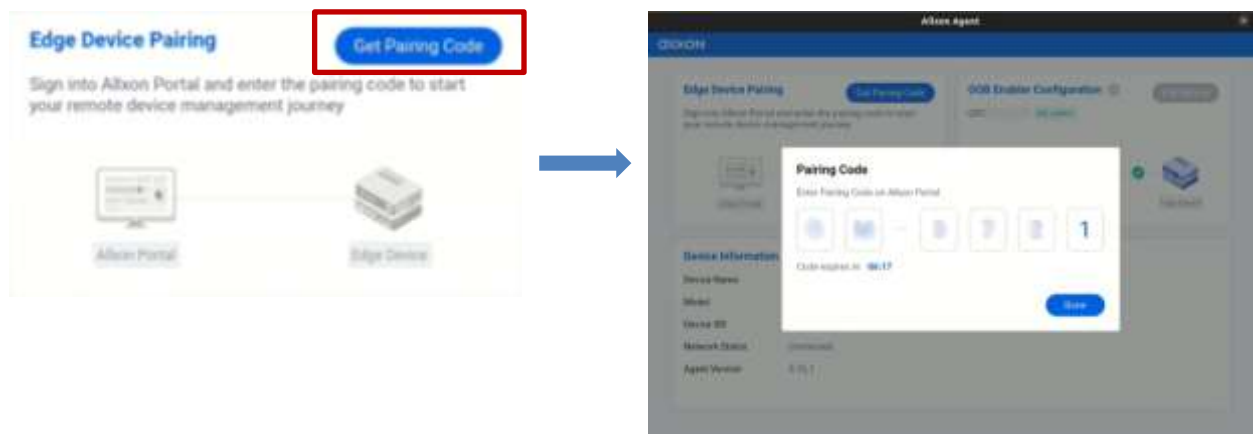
Edge Device Pairing

Get Pairing Code

Sign into Allxon Portal and enter the pairing code to start your remote device management journey

Allxon Portal

Edge Device

Allxon Agent

allxon

Edge Device Pairing

Get Pairing Code

Sign into Allxon Portal and enter the pairing code to start your remote device management journey

OOB Enabler Configuration

Pairing Code

Enter Pairing Code on Allxon Portal

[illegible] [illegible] - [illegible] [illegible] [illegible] 1

Code expires in 06:17

Done

Device Information

Device Name

Model

Device SN

Network Status

Agent Version